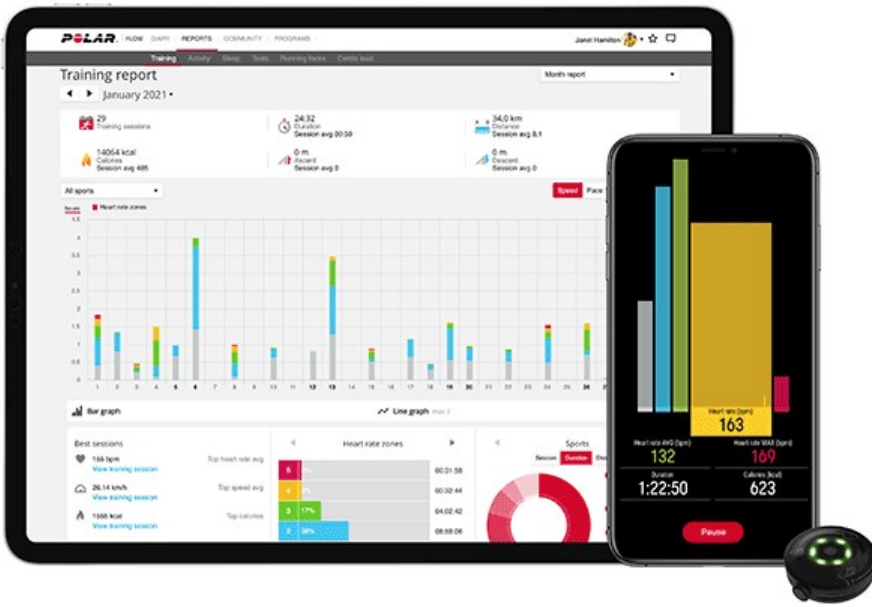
POLAR. FLOW DIARY REPORTS COMMUNITY PROGRAMS

Janet Hamilton

Training Activity Sleep Tests Running Index Cardio load

Training report

Month report

January 2021

29
Training sessions

24:32
Duration
Session avg 00:50

34,0 km
Distance
Session avg 8,1

14064 kcal
Calories
Session avg 485

0 m
Ascent
Session avg 0

0 m
Descent
Session avg 0

All sports

Speed Pace

Heart rate zones

4
3.5
3
2.5
2
1.5
1
0.5
0

1 2 3 4 5 6 7 8 9 10 11 12 13 14 15 16 17 18 19 20 21 22 23 24 25 26

Bar graph

Line graph

Best sessions

156 bpm
View training session
Top heart rate avg

26.14 km/h
View training session
Top speed avg

1556 kcal
View training session
Top calories

Heart rate zones

5 | 00:31:58
4 | 00:32:44
3 17% | 04:02:42
2 38% | 08:58:06

Sports

Session Duration

Heart rate (bpm)
163

Heart rate AVG (bpm)
132

Heart rate MAX (bpm)
169

Duration
1:22:50

Calories (kcal)
623

Pause